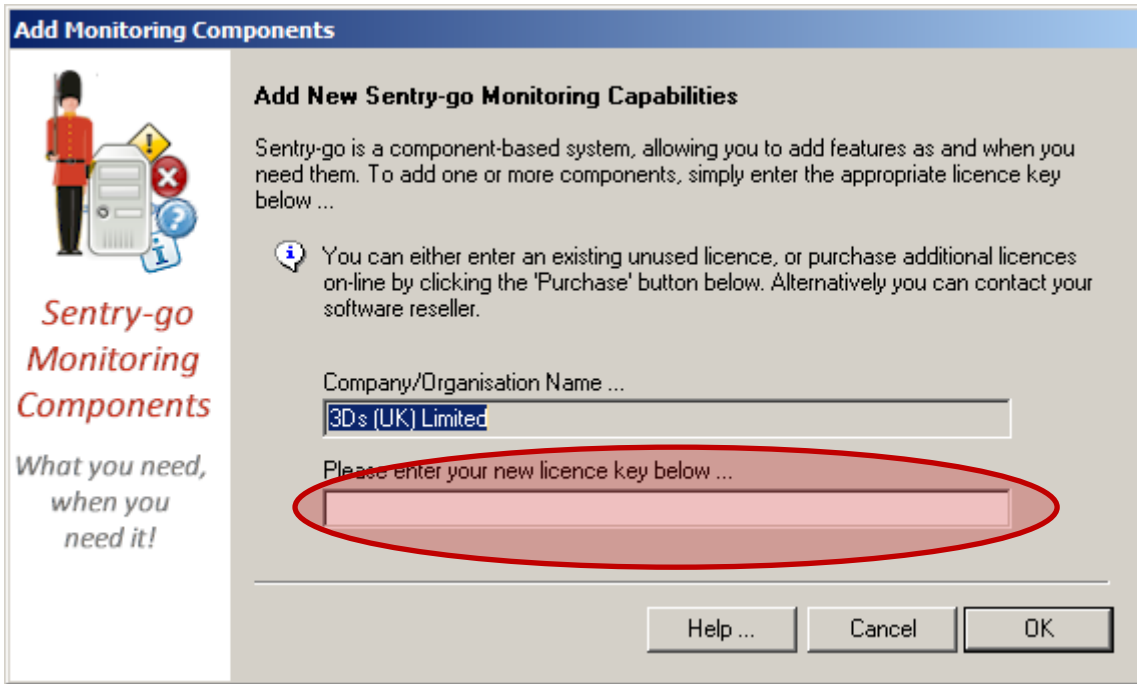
Add Monitoring Components

Sentry-go Monitoring Components

What you need, when you need it!

Add New Sentry-go Monitoring Capabilities

Sentry-go is a component-based system, allowing you to add features as and when you need them. To add one or more components, simply enter the appropriate licence key below ...

You can either enter an existing unused licence, or purchase additional licences on-line by clicking the 'Purchase' button below. Alternatively you can contact your software reseller.

Company/Organisation Name ...

3Ds (UK) Limited

Please enter your new licence key below ...

Help ...

Cancel

OK